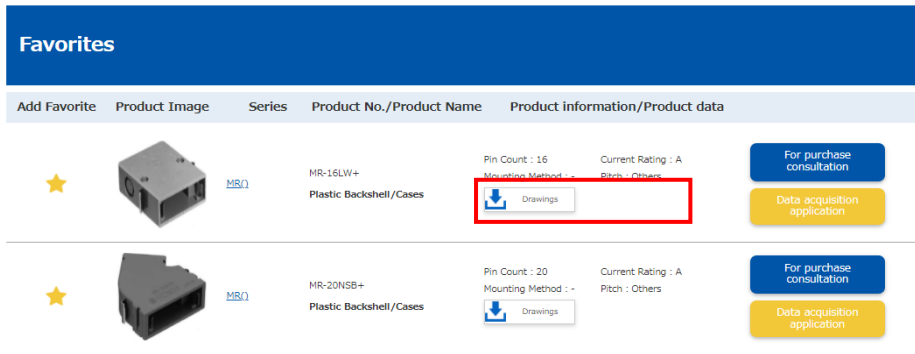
Favorites

| Add Favorite | Product Image | Series | Product No./Product Name | Product information/Product data | |
|---|---|---|---|---|---|
| | | MR() | MR-16LW+ Plastic Backshell/Cases | Pin Count : 16 Current Rating : A Mounting Method : - Pitch : Others Drawings | For purchase consultation Data acquisition application |
| | | MR() | MR-20NSB+ Plastic Backshell/Cases | Pin Count : 20 Current Rating : A Mounting Method : - Pitch : Others Drawings | For purchase consultation Data acquisition application |